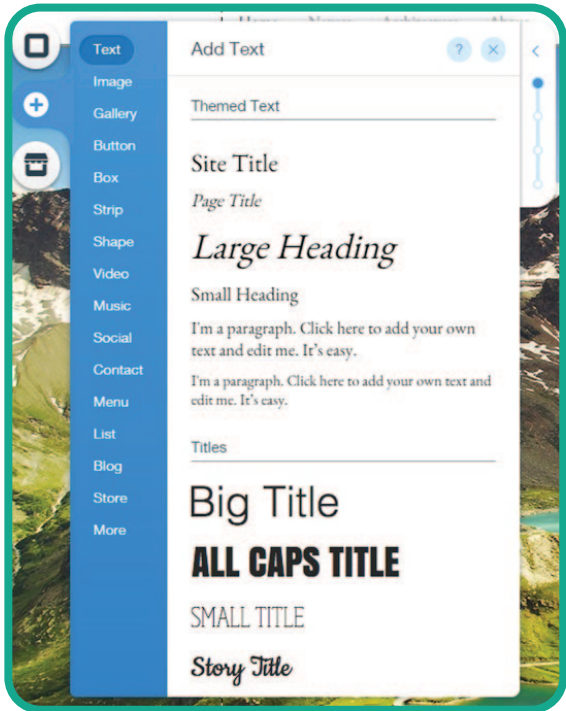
Text
Image
Gallery
Button
Box
Strip
Shape
Video
Music
Social
Contact
Menu
List
Blog
Store
More

Add Text ? ×

Themed Text

Site Title

Page Title

Large Heading

Small Heading

I'm a paragraph. Click here to add your own text and edit me. It's easy.

I'm a paragraph. Click here to add your own text and edit me. It's easy.

Titles

Big Title

ALL CAPS TITLE

SMALL TITLE

Story Title